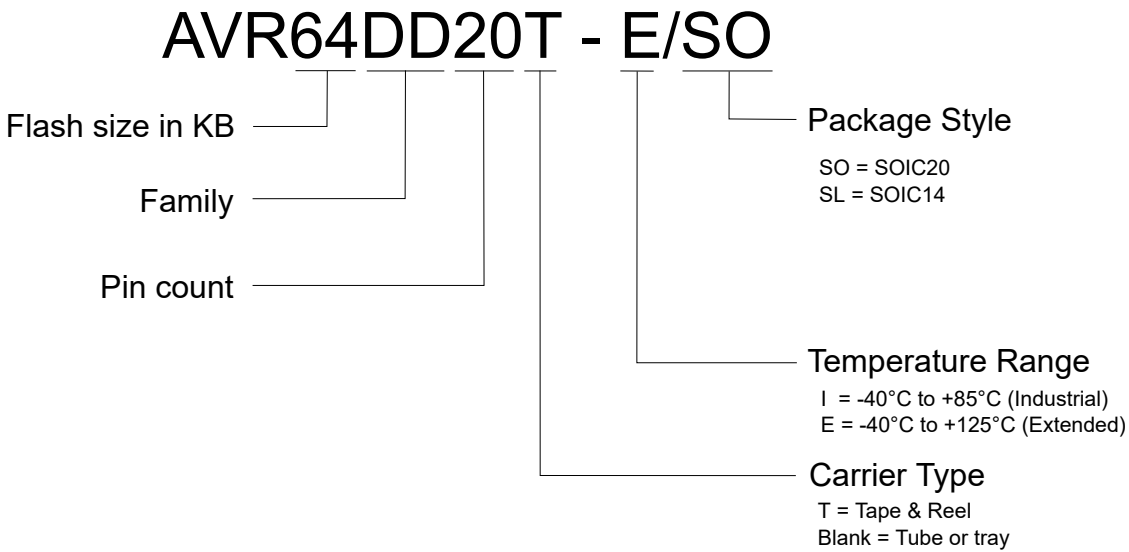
AVR64DD20T - E/SO

Flash size in KB

Family

Pin count

Package Style

SO = SOIC20
SL = SOIC14

Temperature Range

I = -40°C to +85°C (Industrial)
E = -40°C to +125°C (Extended)

Carrier Type

T = Tape & Reel
Blank = Tube or tray